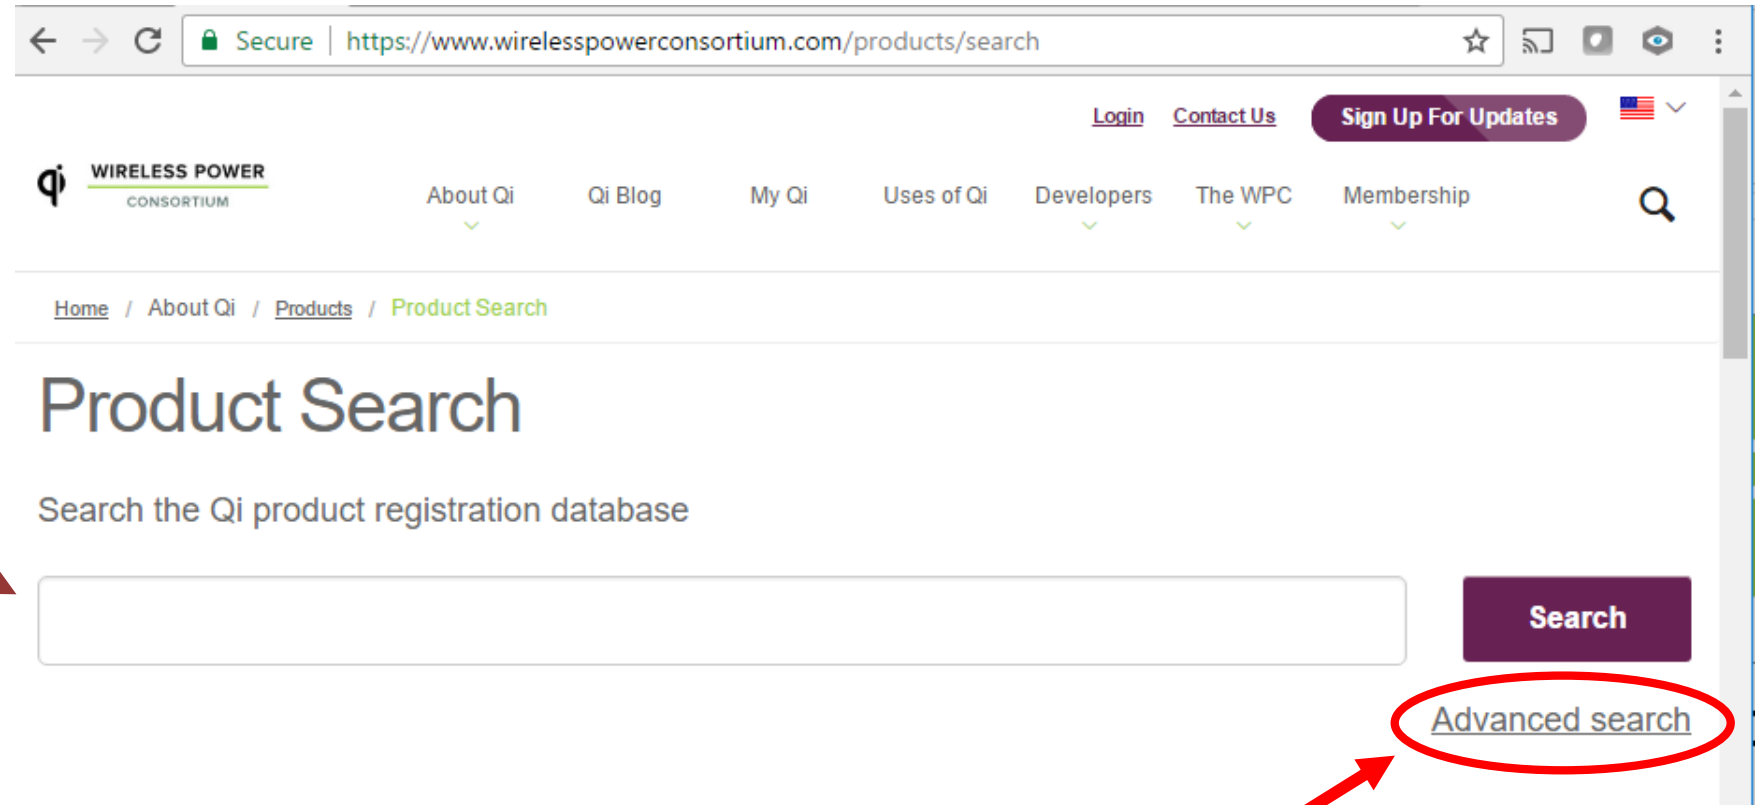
Secure | https://www.wirelesspowerconsortium.com/products/search

Login Contact Us Sign Up For Updates

WIRELESS POWER CONSORTIUM

About Qi Qi Blog My Qi Uses of Qi Developers The WPC Membership

Home / About Qi / Products / Product Search

Product Search

Search the Qi product registration database

Search

Advanced search